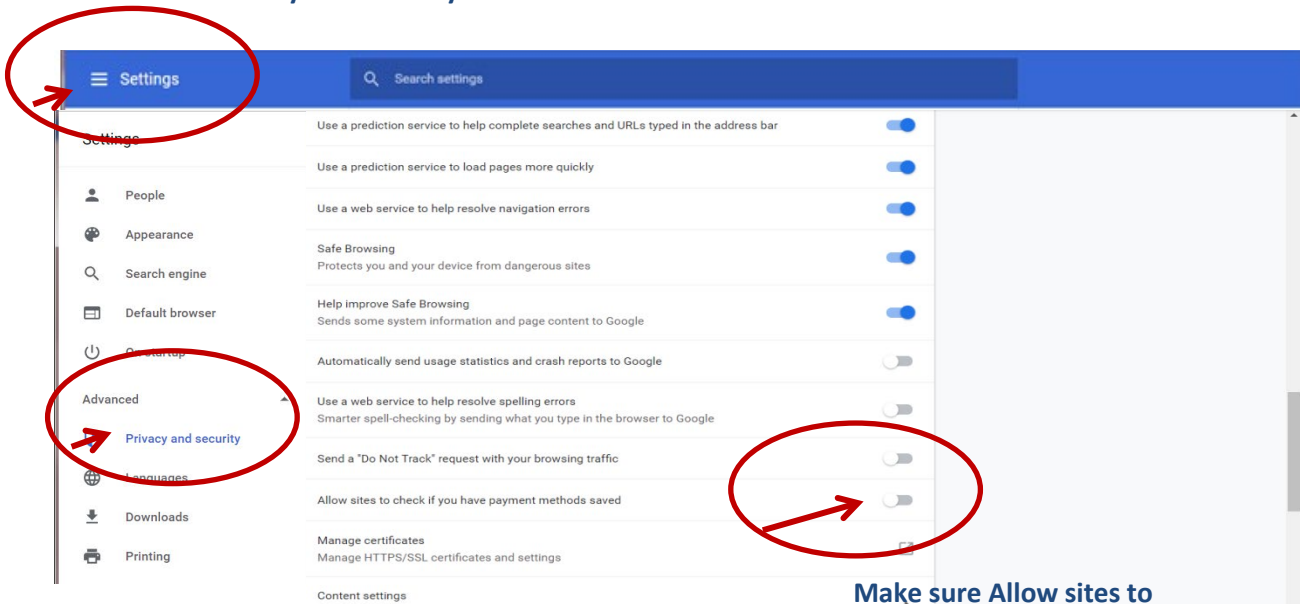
Settings

Search settings

Settings

People

Appearance

Search engine

Default browser

On startup

Advanced

Privacy and security

Languages

Downloads

Printing

Use a prediction service to help complete searches and URLs typed in the address bar

Use a prediction service to load pages more quickly

Use a web service to help resolve navigation errors

Safe Browsing
Protects you and your device from dangerous sites

Help improve Safe Browsing
Sends some system information and page content to Google

Automatically send usage statistics and crash reports to Google

Use a web service to help resolve spelling errors
Smarter spell-checking by sending what you type in the browser to Google

Send a "Do Not Track" request with your browsing traffic

Allow sites to check if you have payment methods saved

Manage certificates
Manage HTTPS/SSL certificates and settings

Content settings

Make sure Allow sites to